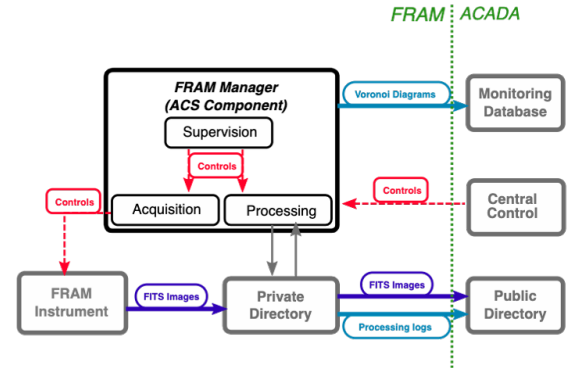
FRAM ACADA

FRAM Manager
(ACS Component)

Supervision

Controls

Acquisition

Processing

Voronoi Diagrams

Monitoring Database

Controls

Controls

Central Control

FRAM Instrument

FITS Images

Private Directory

FITS Images

Processing logs

Public Directory